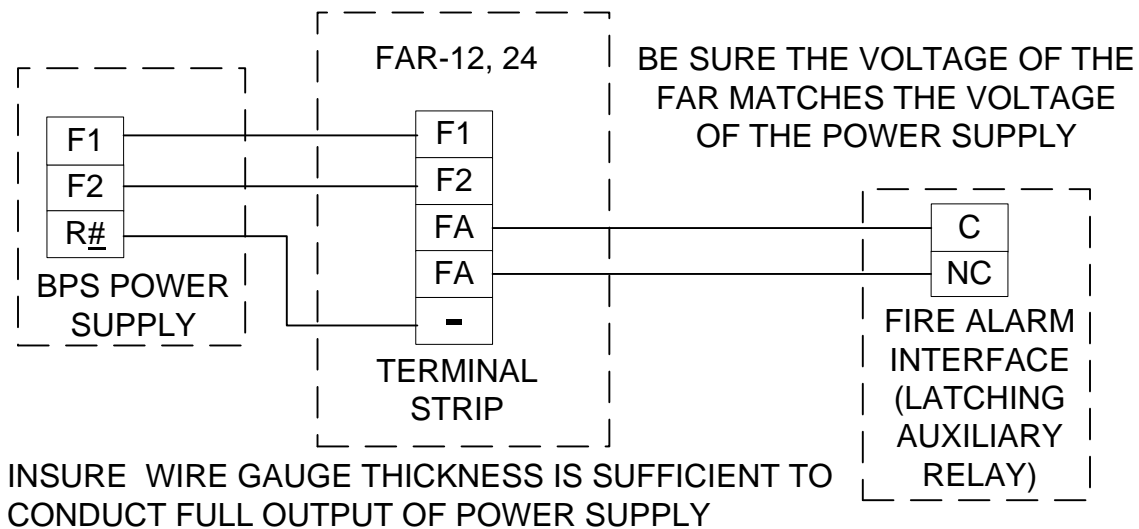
FAR-12, 24

BE SURE THE VOLTAGE OF THE FAR MATCHES THE VOLTAGE OF THE POWER SUPPLY

F1
F2
R#

BPS POWER SUPPLY

F1
F2
FA
FA
-

TERMINAL STRIP

C
NC

FIRE ALARM INTERFACE (LATCHING AUXILIARY RELAY)

INSURE WIRE GAUGE THICKNESS IS SUFFICIENT TO CONDUCT FULL OUTPUT OF POWER SUPPLY